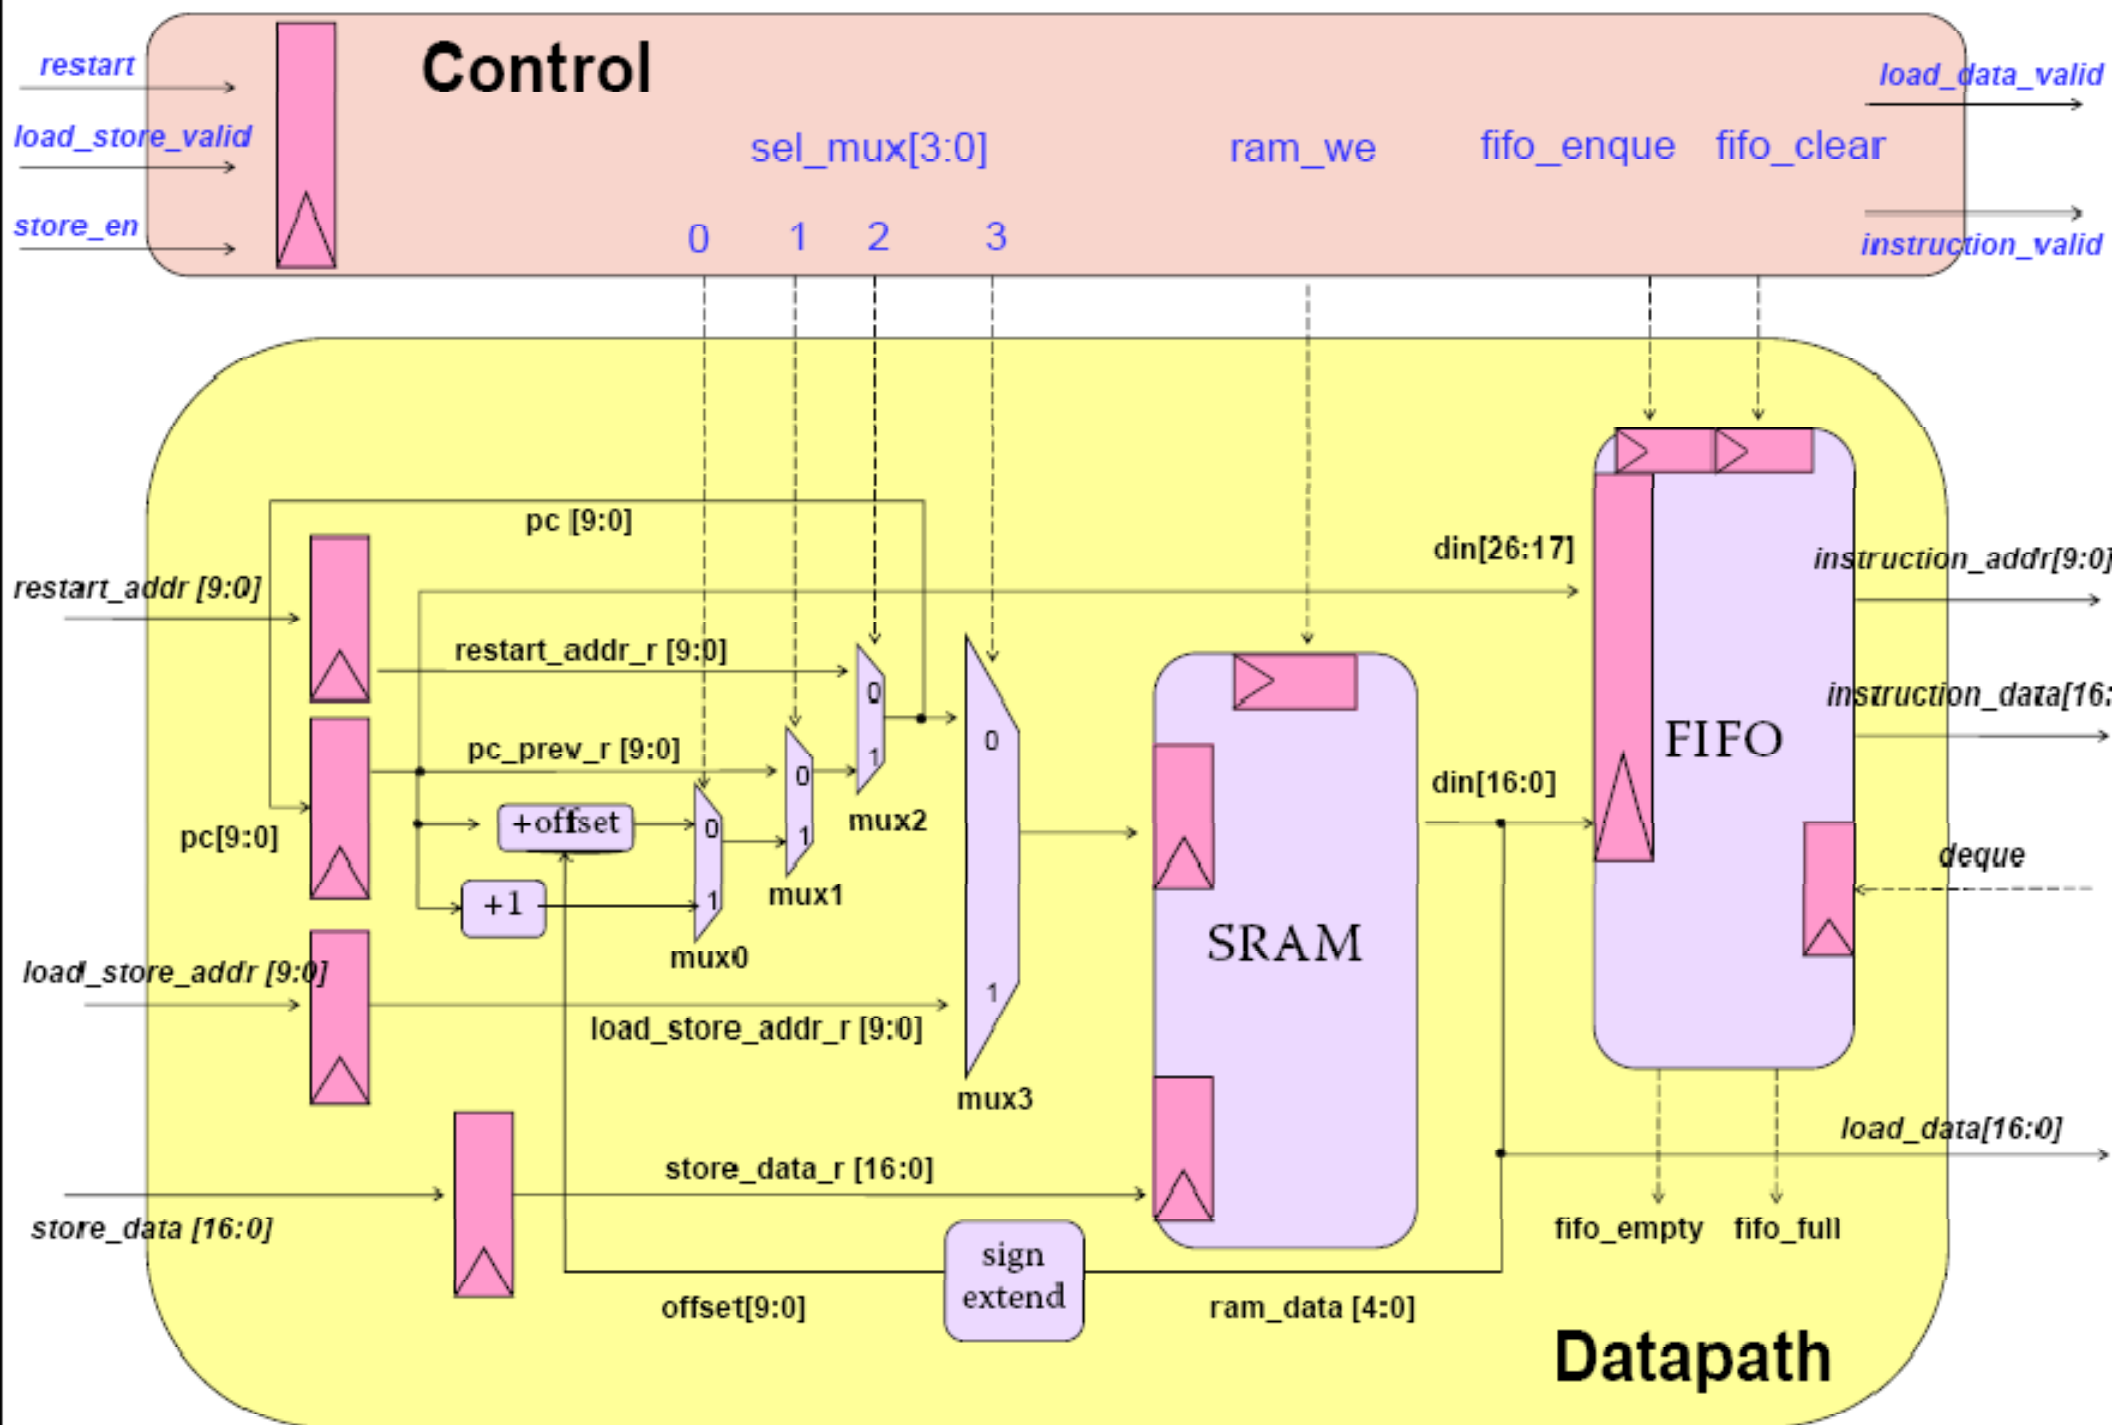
restart

load_store_valid

store_en

Control

sel_mux[3:0]

ram_we

fifo_enque

fifo_clear

load_data_valid

instruction_valid

0 1 2 3

pc [9:0]

restart_addr [9:0]

restart_addr_r [9:0]

pc_prev_r [9:0]

pc[9:0]

+offset

+1

0

1

mux0

0

1

mux1

0

1

mux2

0

1

mux3

load_store_addr [9:0]

load_store_addr_r [9:0]

store_data_r [16:0]

store_data [16:0]

sign extend

offset[9:0]

ram_data [4:0]

SRAM

din[26:17]

din[16:0]

FIFO

instruction_addr[9:0]

instruction_data[16:

deque

load_data[16:0]

fifo_empty

fifo_full

Datapath